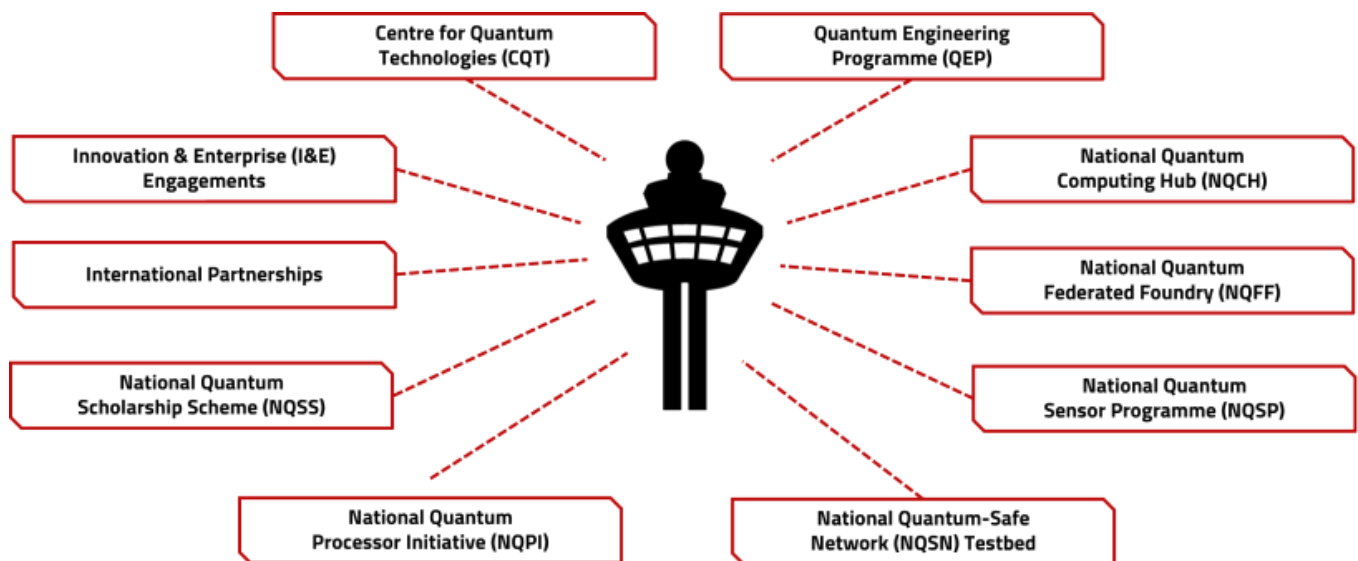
Centre for Quantum Technologies (CQT)

Quantum Engineering Programme (QEP)

Innovation & Enterprise (I&E) Engagements

National Quantum Computing Hub (NQCH)

International Partnerships

National Quantum Federated Foundry (NQFF)

National Quantum Scholarship Scheme (NQSS)

National Quantum Sensor Programme (NQSP)

National Quantum Processor Initiative (NQPI)

National Quantum-Safe Network (NQSN) Testbed